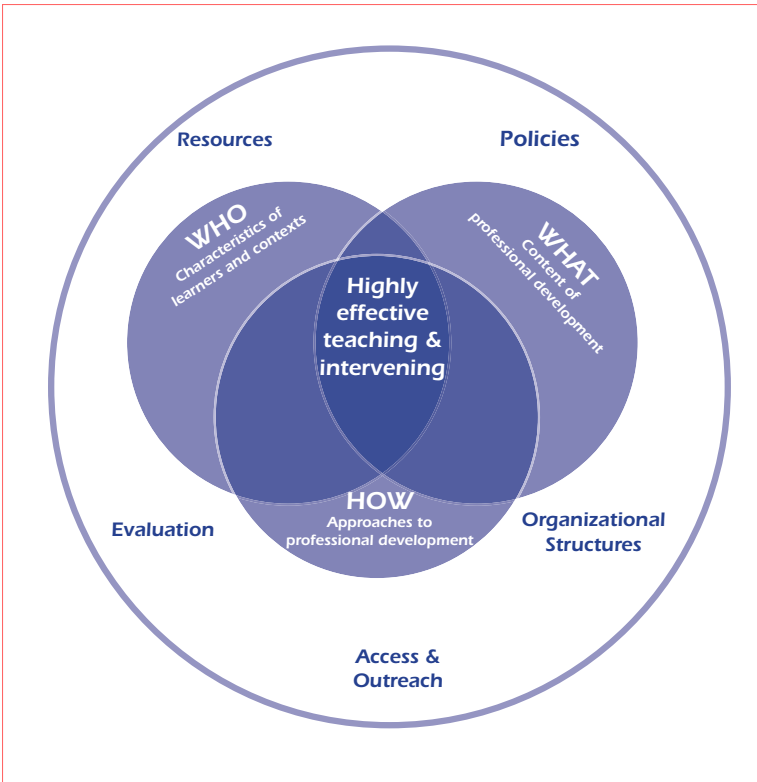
Resources

Policies

WHO
Characteristics of learners and contexts

WHAT
Content of professional development

Highly effective teaching & intervening

HOW
Approaches to professional development

Evaluation

Organizational Structures

Access & Outreach